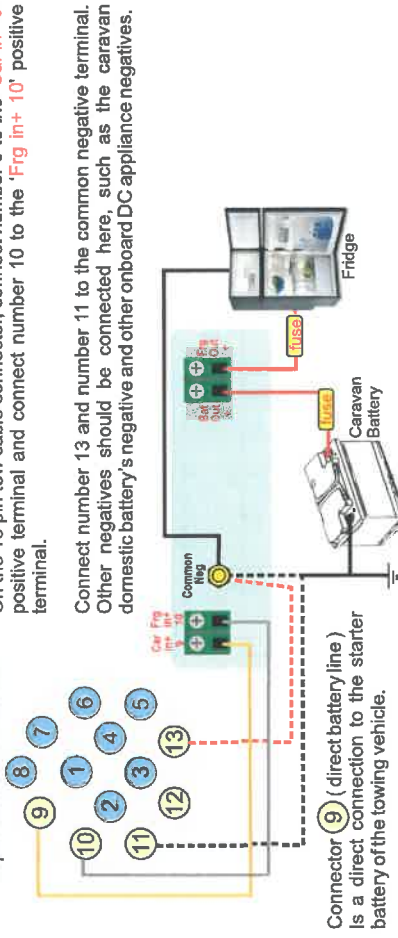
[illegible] 13 pin tow cable connector, connect number 9 to the '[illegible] positive terminal and connect number 10 to the 'Frg in+ 10' positive terminal.

Connect number 13 and number 11 to the common negative terminal. Other negatives should be connected here, such as the caravan domestic battery's negative and other onboard DC appliance negatives.

9 8 7 6 10 2 1 4 5 11 12 3 13

Car in+ 9 Frg in+ 10

Common Neg

Bat Out + Frg Out +

fuse

fuse

Caravan Battery

Fridge

Connector 9 ( direct battery line ) Is a direct connection to the starter battery of the towing vehicle.